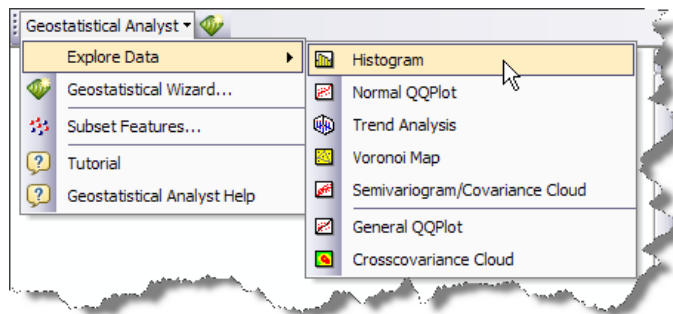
Geostatistical Analyst ▾

Explore Data
Geostatistical Wizard...
Subset Features...
Tutorial
Geostatistical Analyst Help

Histogram
Normal QQPlot
Trend Analysis
Voronoi Map
Semivariogram/Covariance Cloud
General QQPlot
Crosscovariance Cloud